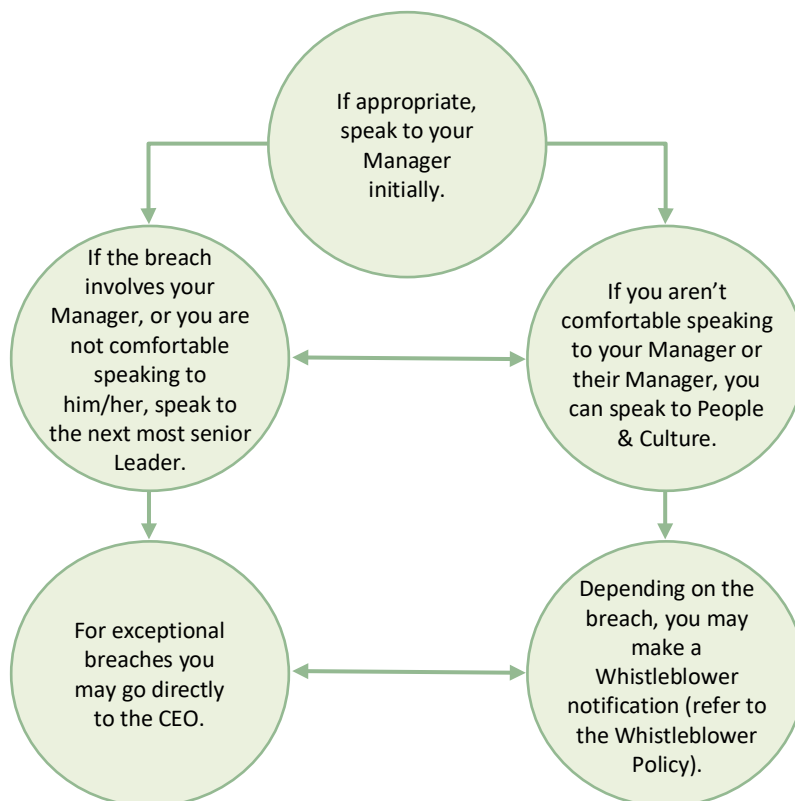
If appropriate, speak to your Manager initially.

If the breach involves your Manager, or you are not comfortable speaking to him/her, speak to the next most senior Leader.

If you aren’t comfortable speaking to your Manager or their Manager, you can speak to People & Culture.

For exceptional breaches you may go directly to the CEO.

Depending on the breach, you may make a Whistleblower notification (refer to the Whistleblower Policy).